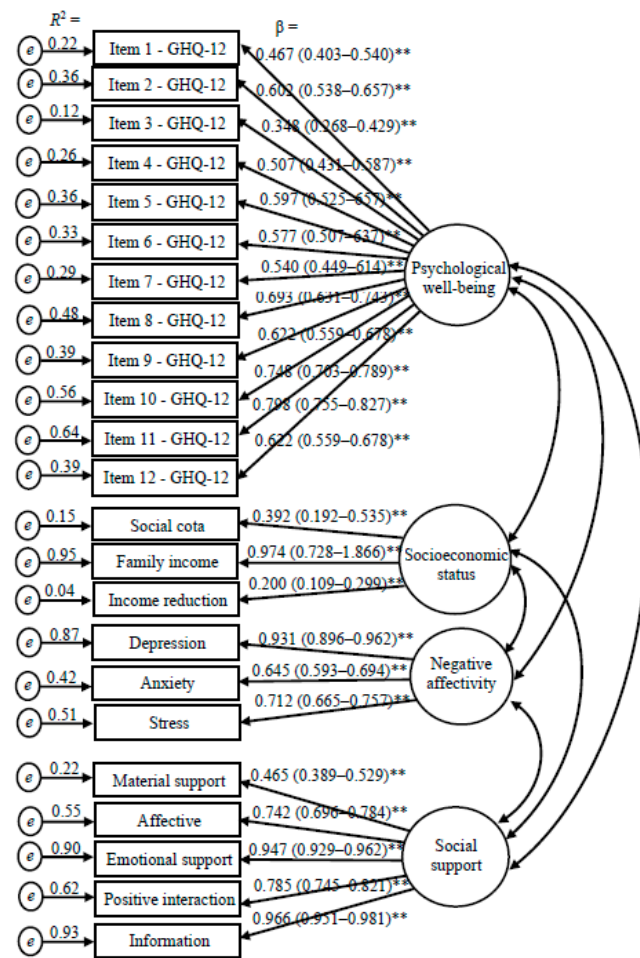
$R^2$ =

β =

e 0.22 Item 1 - GHQ-12 0.467 (0.403–0.540)**
e 0.36 Item 2 - GHQ-12 0.602 (0.538–0.657)**
e 0.12 Item 3 - GHQ-12 0.348 (0.268–0.429)**
e 0.26 Item 4 - GHQ-12 0.507 (0.431–0.587)**
e 0.36 Item 5 - GHQ-12 0.597 (0.525–0.657)**
e 0.33 Item 6 - GHQ-12 0.577 (0.507–0.637)**
e 0.29 Item 7 - GHQ-12 0.540 (0.449–0.614)**
e 0.48 Item 8 - GHQ-12 0.693 (0.631–0.743)**
e 0.39 Item 9 - GHQ-12 0.622 (0.559–0.678)**
e 0.56 Item 10 - GHQ-12 0.748 (0.703–0.789)**
e 0.64 Item 11 - GHQ-12 0.798 (0.755–0.827)**
e 0.39 Item 12 - GHQ-12 0.622 (0.559–0.678)**

Psychological well-being

e 0.15 Social cota 0.392 (0.192–0.535)**
e 0.95 Family income 0.974 (0.728–1.866)**
e 0.04 Income reduction 0.200 (0.109–0.299)**

Socioeconomic status

e 0.87 Depression 0.931 (0.896–0.962)**
e 0.42 Anxiety 0.645 (0.593–0.694)**
e 0.51 Stress 0.712 (0.665–0.757)**

Negative affectivity

e 0.22 Material support 0.465 (0.389–0.529)**
e 0.55 Affective 0.742 (0.696–0.784)**
e 0.90 Emotional support 0.947 (0.929–0.962)**
e 0.62 Positive interaction 0.785 (0.745–0.821)**
e 0.93 Information 0.966 (0.951–0.981)**

Social support